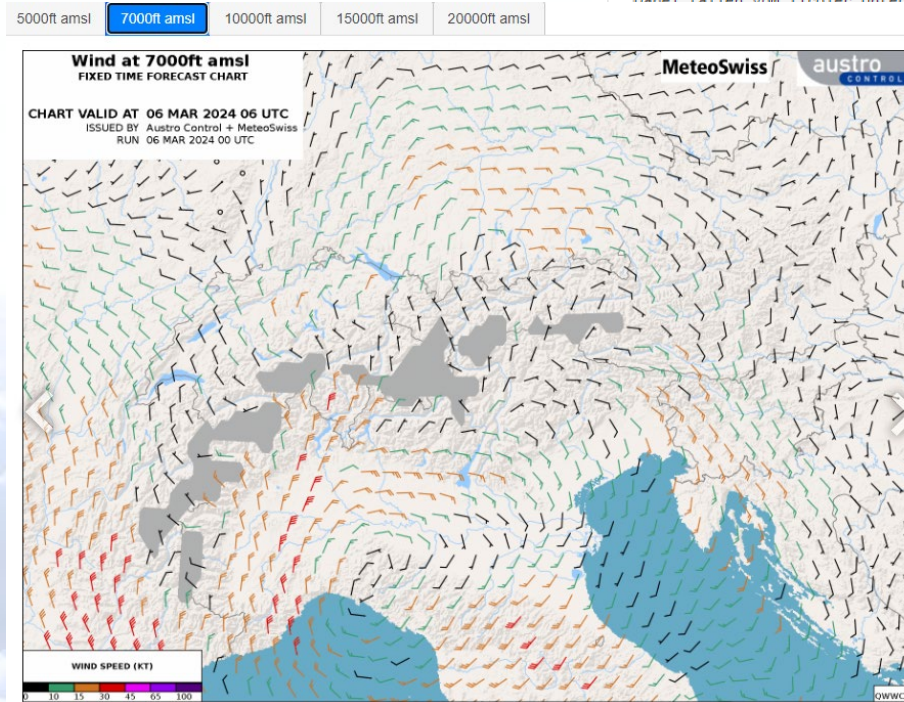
5000ft amsl 7000ft amsl 10000ft amsl 15000ft amsl 20000ft amsl

Wind at 7000ft amsl
FIXED TIME FORECAST CHART

CHART VALID AT 06 MAR 2024 06 UTC
ISSUED BY Austro Control + MeteoSwiss
RUN 06 MAR 2024 00 UTC

MeteoSwiss

austro CONTROL

WIND SPEED (KT)
0 10 15 30 45 65 100

QWWC